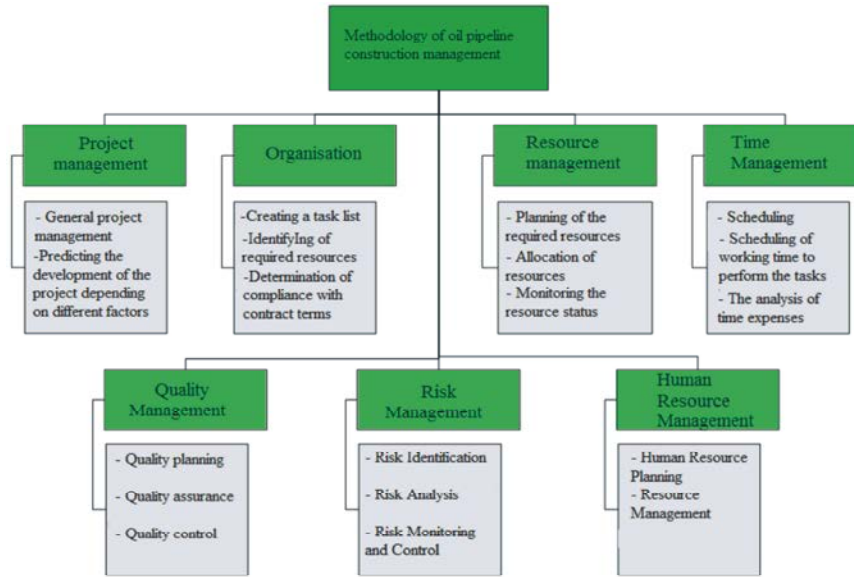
Methodology of oil pipeline construction management

Project management

- General project management
-Predicting the development of the project depending on different factors

Organisation

-Creating a task list
-IdentifyIng of required resources
-Determination of compliance with contract terms

Resource management

- Planning of the required resources
- Allocation of resources
- Monitoring the resource status

Time Management

- Scheduling
- Scheduling of working time to perform the tasks
- The analysis of time expenses

Quality Management

- Quality planning
- Quality assurance
- Quality control

Risk Management

- Risk Identification
- Risk Analysis
- Risk Monitoring and Control

Human Resource Management

- Human Resource Planning
- Resource Management